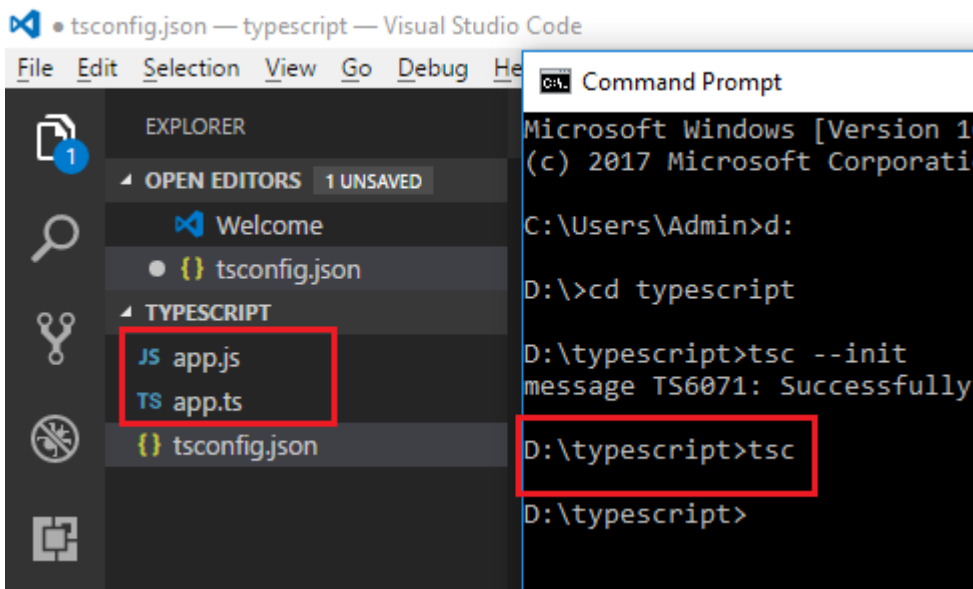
● tsconfig.json — typescript — Visual Studio Code

File Edit Selection View Go Debug He

1

EXPLORER

OPEN EDITORS 1 UNSAVED

Welcome

● {} tsconfig.json

TYPESCRIPT

JS app.js

TS app.ts

{} tsconfig.json

C:\ Command Prompt

Microsoft Windows [Version 1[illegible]
(c) 2017 Microsoft Corporati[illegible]

C:\Users\Admin>d:

D:\>cd typescript

D:\typescript>tsc --init
message TS6071: Successfully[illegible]

D:\typescript>tsc

D:\typescript>